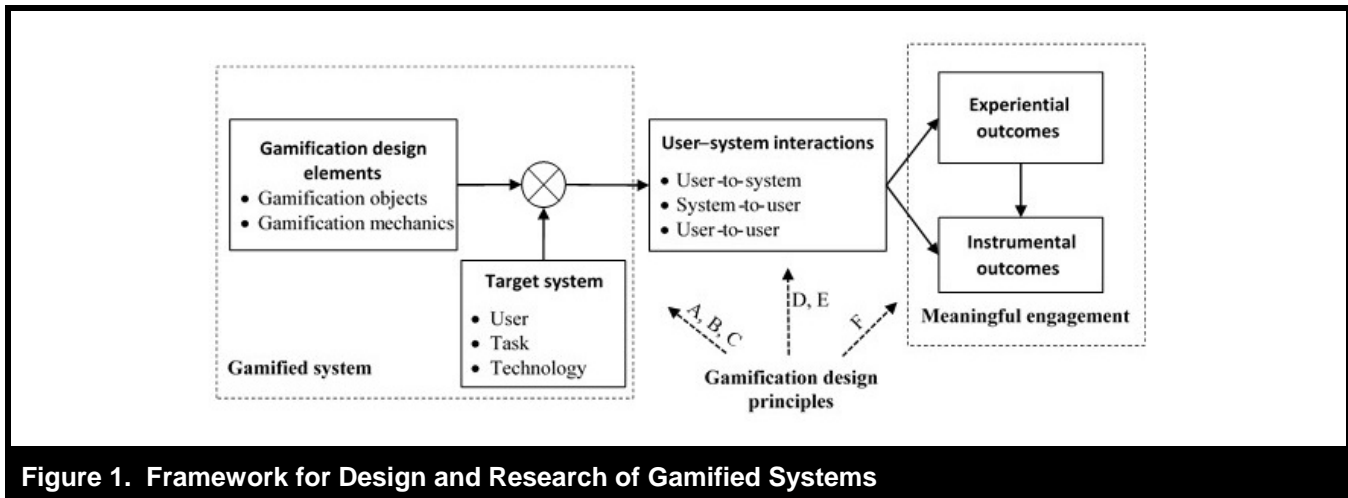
Gamification design elements
• Gamification objects
• Gamification mechanics

Target system
• User
• Task
• Technology

Gamified system

User–system interactions
• User-to-system
• System-to-user
• User-to-user

A, B, C

D, E

F

Gamification design principles

Experiential outcomes

Instrumental outcomes

Meaningful engagement

Figure 1. Framework for Design and Research of Gamified Systems